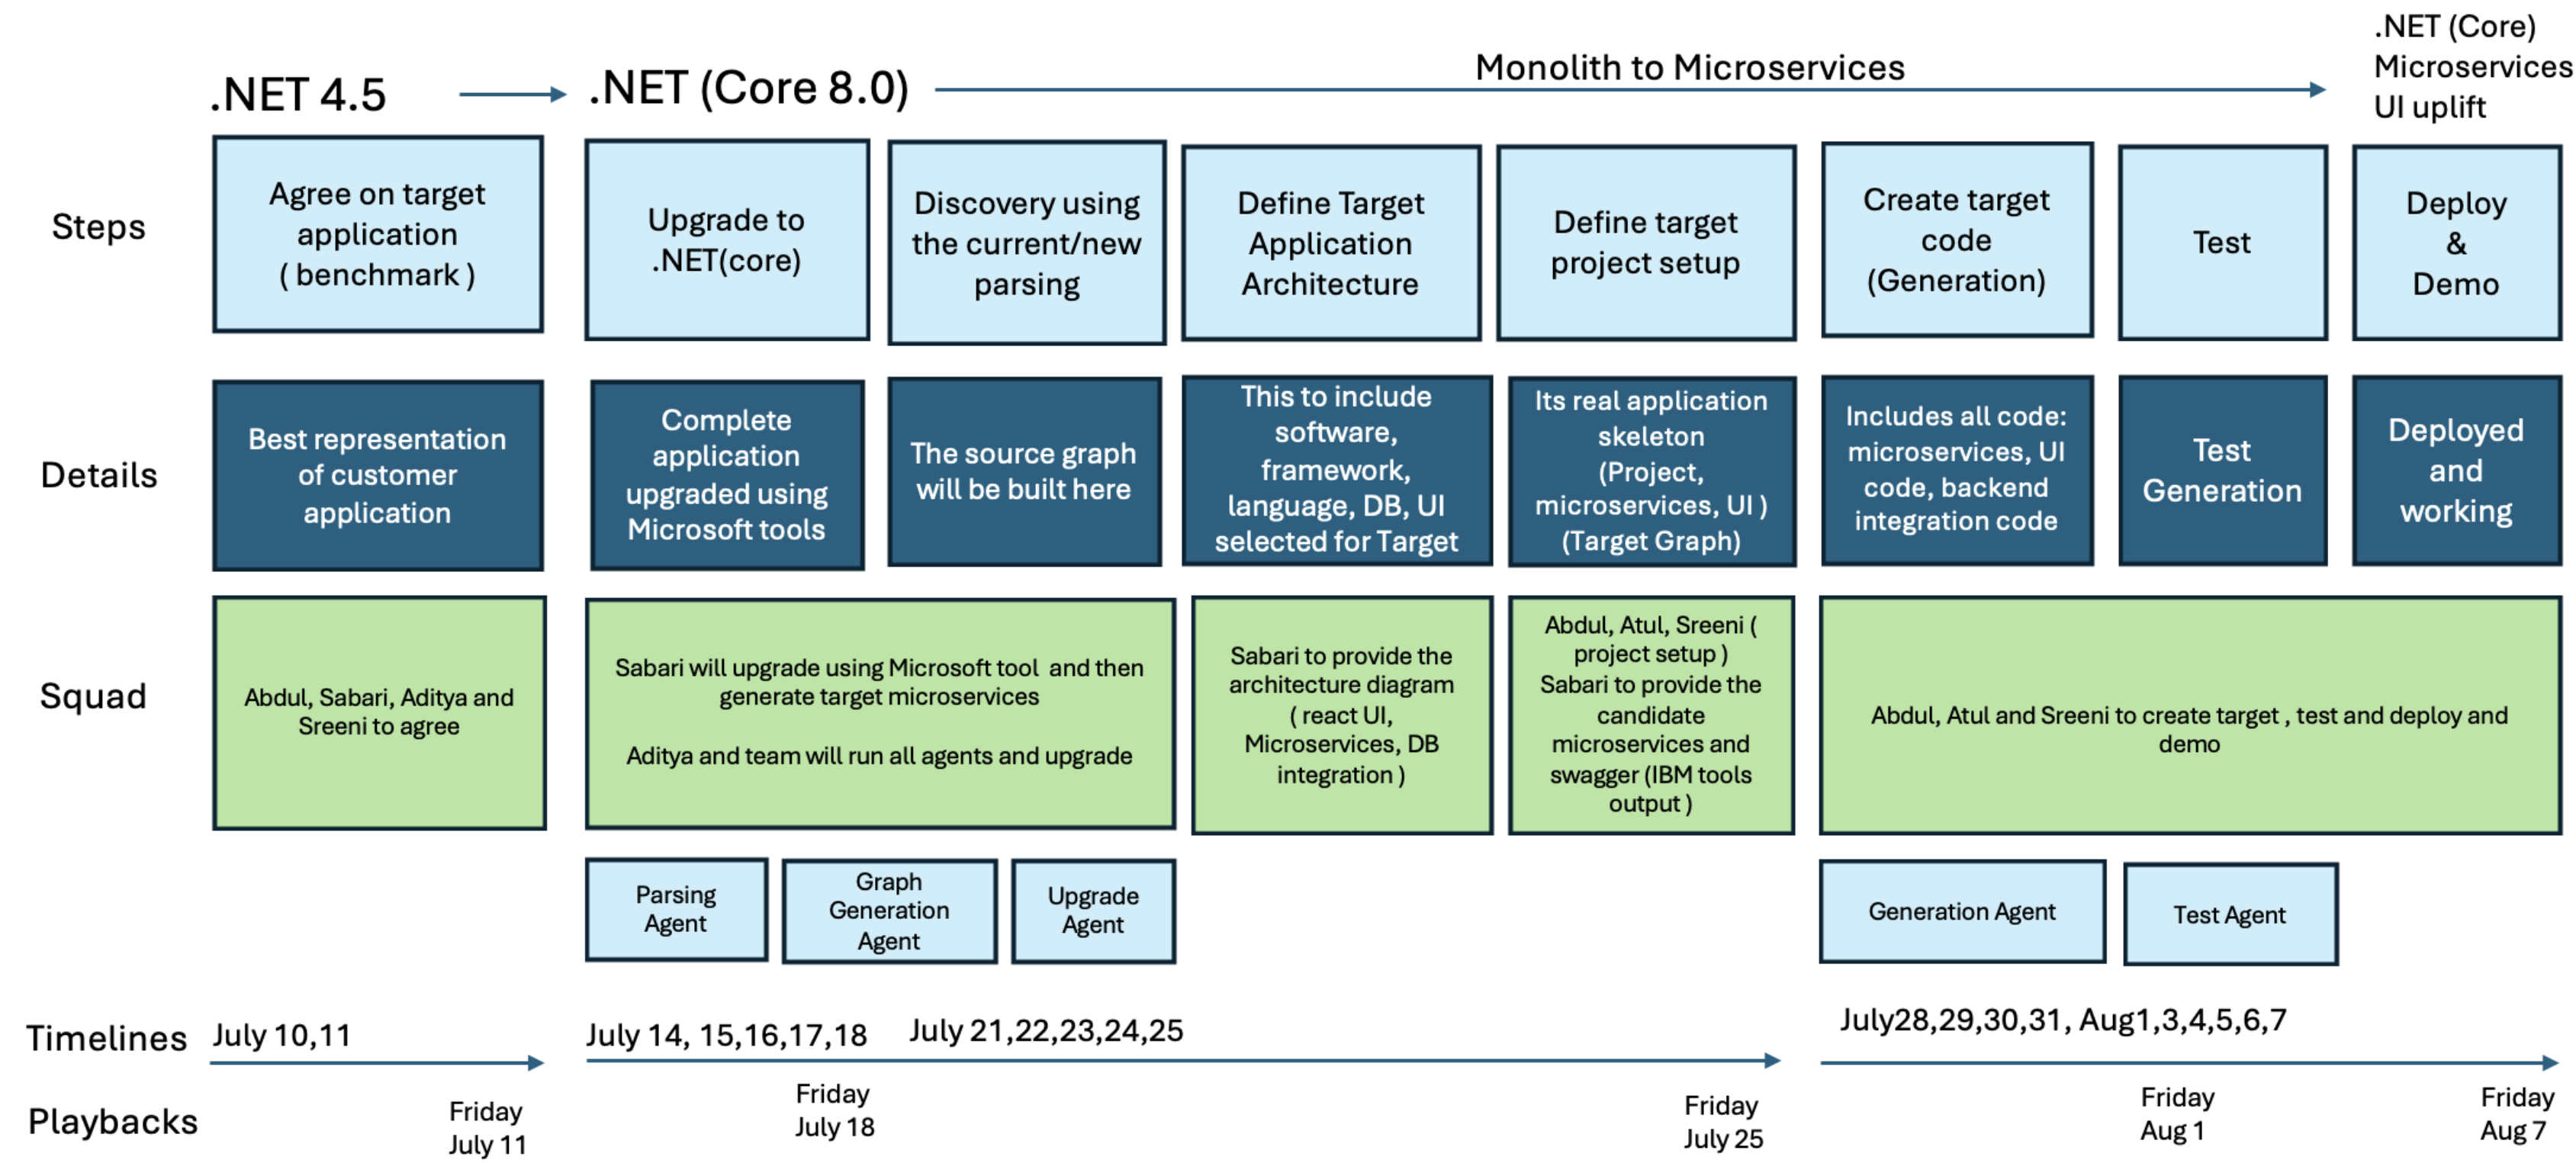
.NET 4.5

.NET (Core 8.0)

Monolith to Microservices

.NET (Core) Microservices UI uplift

Steps

Agree on target application ( benchmark )

Upgrade to .NET(core)

Discovery using the current/new parsing

Define Target Application Architecture

Define target project setup

Create target code (Generation)

Test

Deploy & Demo

Details

Best representation of customer application

Complete application upgraded using Microsoft tools

The source graph will be built here

This to include software, framework, language, DB, UI selected for Target

Its real application skeleton (Project, microservices, UI ) (Target Graph)

Includes all code: microservices, UI code, backend integration code

Test Generation

Deployed and working

Squad

Abdul, Sabari, Aditya and Sreeni to agree

Sabari will upgrade using Microsoft tool and then generate target microservices

Aditya and team will run all agents and upgrade

Sabari to provide the architecture diagram ( react UI, Microservices, DB integration )

Abdul, Atul, Sreeni ( project setup ) Sabari to provide the candidate microservices and swagger (IBM tools output )

Abdul, Atul and Sreeni to create target , test and deploy and demo

Parsing Agent

Graph Generation Agent

Upgrade Agent

Generation Agent

Test Agent

Timelines

July 10,11

July 14, 15,16,17,18

July 21,22,23,24,25

July28,29,30,31, Aug1,3,4,5,6,7

Playbacks

Friday July 11

Friday July 18

Friday July 25

Friday Aug 1

Friday Aug 7